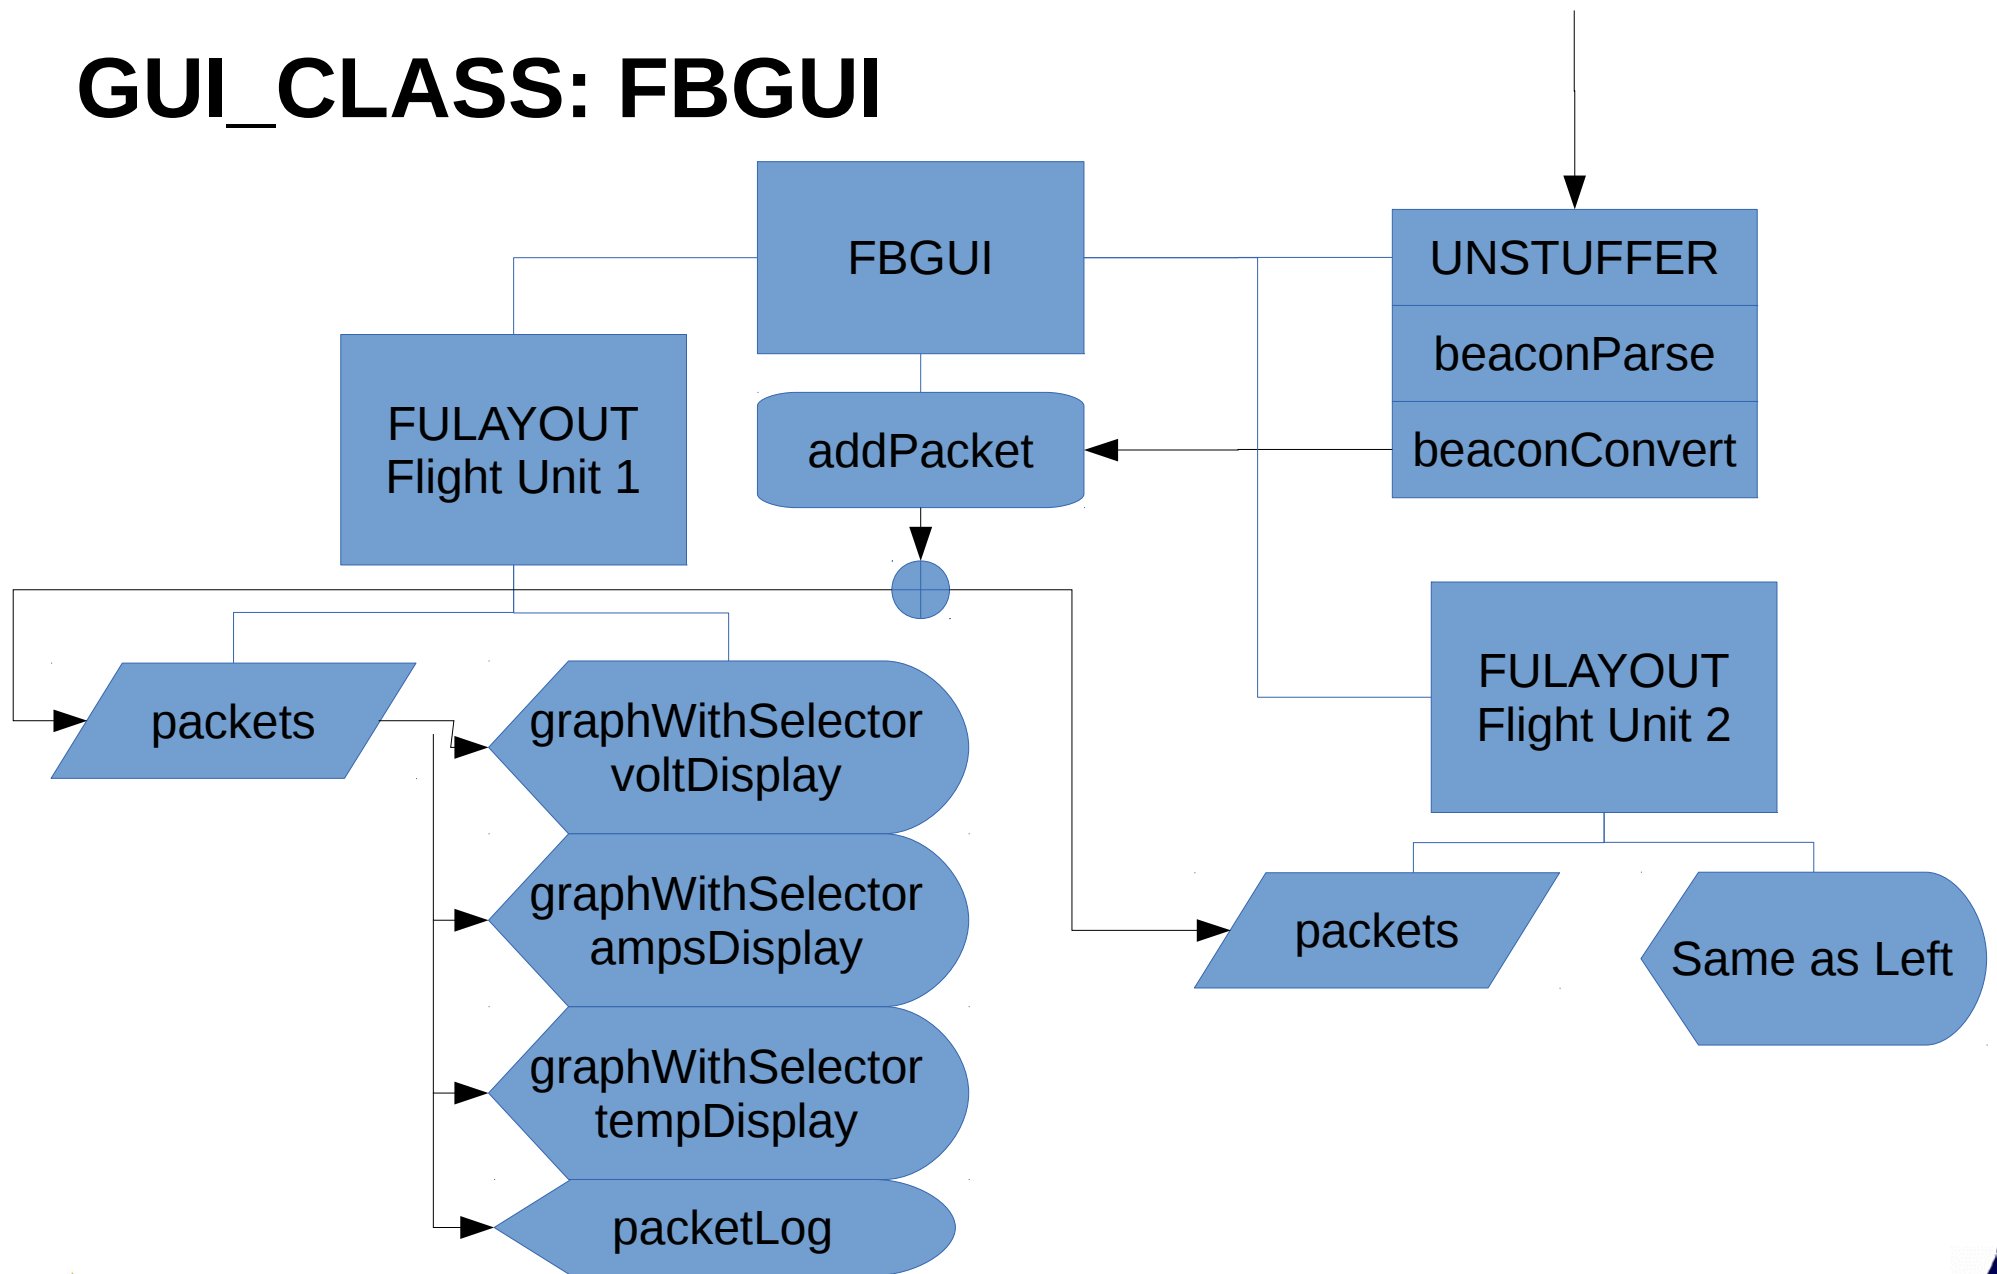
GUI_CLASS: FBGUI

FBGUI

UNSTUFFER

beaconParse

beaconConvert

FULAYOUT
Flight Unit 1

addPacket

packets

graphWithSelector
voltDisplay

graphWithSelector
ampsDisplay

graphWithSelector
tempDisplay

packetLog

FULAYOUT
Flight Unit 2

packets

Same as Left